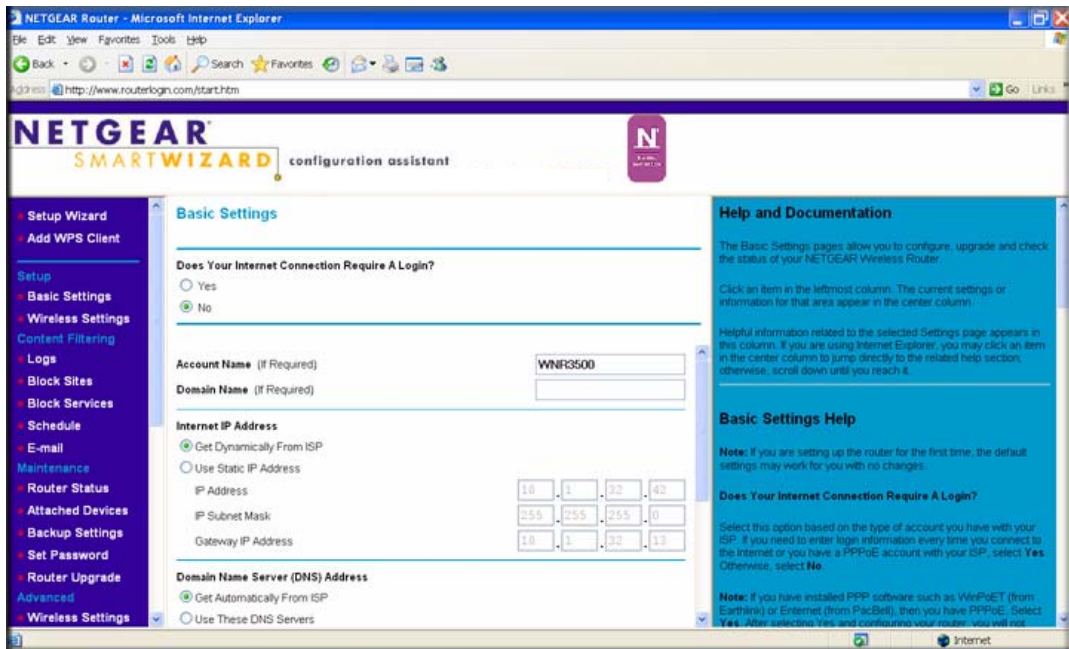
NETGEAR Router - Microsoft Internet Explorer

File Edit View Favorites Tools Help

Back Search Favorites

Address http://www.routerlogin.com/start.htm

Go Links

NETGEAR
SMARTWIZARD configuration assistant

Setup Wizard
Add WPS Client
Setup
Basic Settings
Wireless Settings
Content Filtering
Logs
Block Sites
Block Services
Schedule
E-mail
Maintenance
Router Status
Attached Devices
Backup Settings
Set Password
Router Upgrade
Advanced
Wireless Settings

Basic Settings

Does Your Internet Connection Require A Login?
Yes
No

Account Name (If Required) WNR3500
Domain Name (If Required)

Internet IP Address
Get Dynamically From ISP
Use Static IP Address
IP Address 10 . 1 . 32 . 42
IP Subnet Mask 255 . 255 . 255 . 0
Gateway IP Address 10 . 1 . 32 . 13

Domain Name Server (DNS) Address
Get Automatically From ISP
Use These DNS Servers

Help and Documentation

The Basic Settings pages allow you to configure, upgrade and check the status of your NETGEAR Wireless Router.

Click an item in the leftmost column. The current settings or information for that area appear in the center column.

Helpful information related to the selected Settings page appears in this column. If you are using Internet Explorer, you may click an item in the center column to jump directly to the related help section; otherwise, scroll down until you reach it.

Basic Settings Help

Note: If you are setting up the router for the first time, the default settings may work for you with no changes.

Does Your Internet Connection Require A Login?

Select this option based on the type of account you have with your ISP. If you need to enter login information every time you connect to the Internet or you have a PPPoE account with your ISP, select Yes. Otherwise, select No.

Note: If you have installed PPP software such as WinPoET (from Earthlink) or Enternet (from PacBell), then you have PPPoE. Select Yes. After selecting Yes and configuring your router, you will not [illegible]

Internet